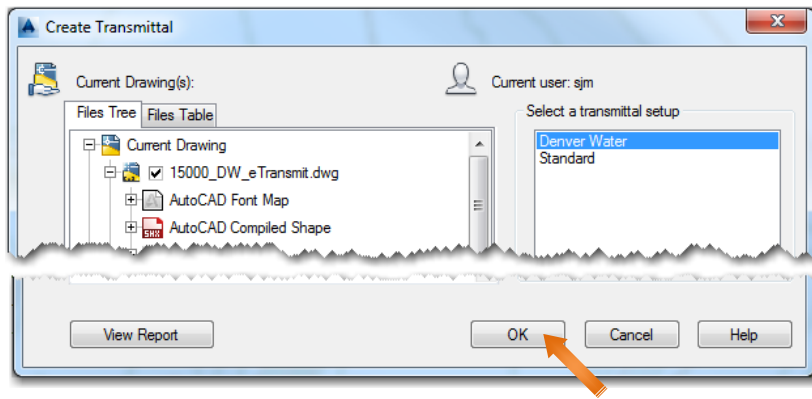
Create Transmittal

Current Drawing(s):

Current user: sjm

Files Tree | Files Table

Current Drawing
15000_DW_eTransmit.dwg
AutoCAD Font Map
AutoCAD Compiled Shape

Select a transmittal setup

Denver Water
Standard

View Report

OK

Cancel

Help